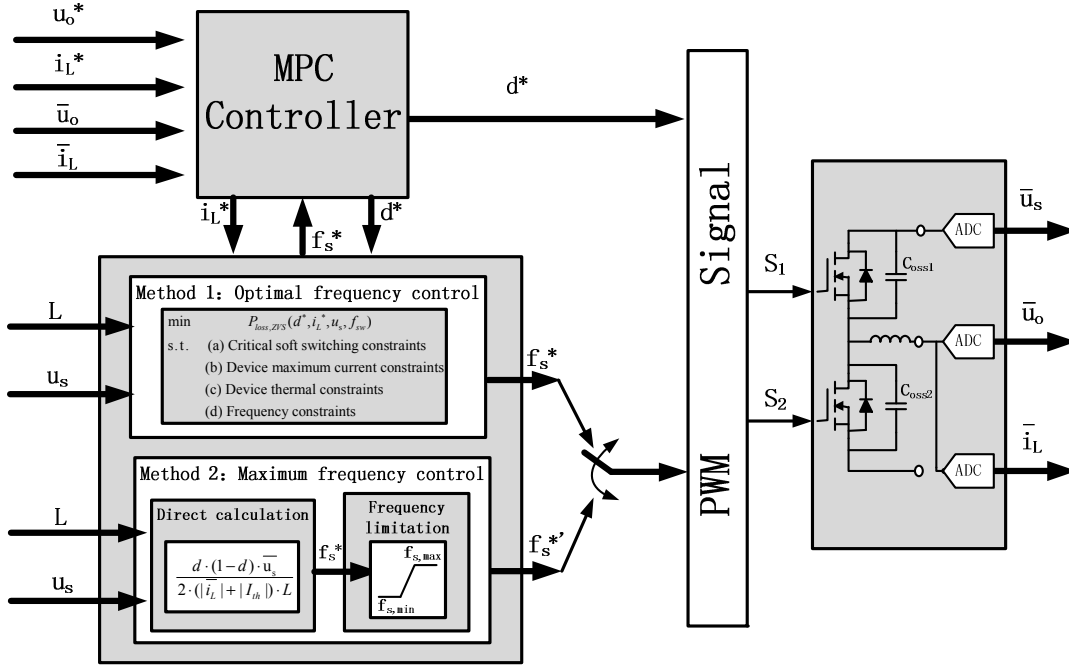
$u_o$*

$i_L$*

$\bar{u}_o$

$\bar{i}_L$

MPC Controller

d*

$i_L$*

$f_s$*

d*

Method 1: Optimal frequency control

min $P_{loss,ZVS}(d^*, i_L^*, u_s, f_{sw})$

s.t. (a) Critical soft switching constraints

(b) Device maximum current constraints

(c) Device thermal constraints

(d) Frequency constraints

L

$u_s$

$f_s$*

Method 2: Maximum frequency control

Direct calculation

$\frac{d\cdot(1-d)\cdot\overline{u_s}}{2\cdot(|\overline{i_L}|+|I_{th}|)\cdot L}$

$f_s$*

Frequency limitation

$f_{s,max}$

$f_{s,min}$

L

$u_s$

$f_s$*'

Signal

PWM

$S_1$

$S_2$

$C_{oss1}$

$C_{oss2}$

ADC

ADC

ADC

$\bar{u}_s$

$\bar{u}_o$

$\bar{i}_L$